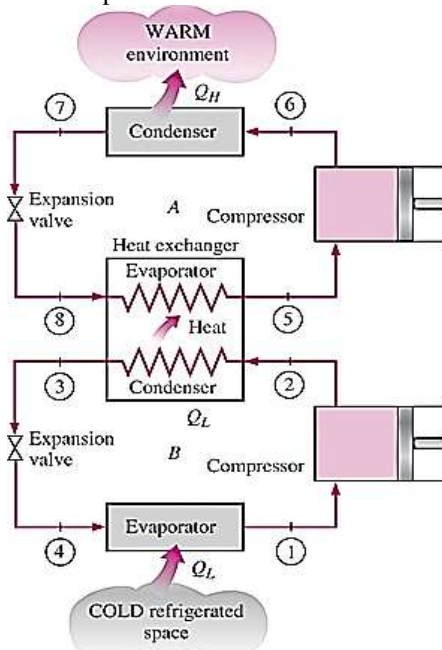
WARM environment

$Q_H$

7

6

Condenser

Expansion valve

A

Compressor

Heat exchanger

Evaporator

8

Heat

5

3

Condenser

2

$Q_L$

Expansion valve

B

Compressor

4

Evaporator

1

$Q_L$

COLD refrigerated space